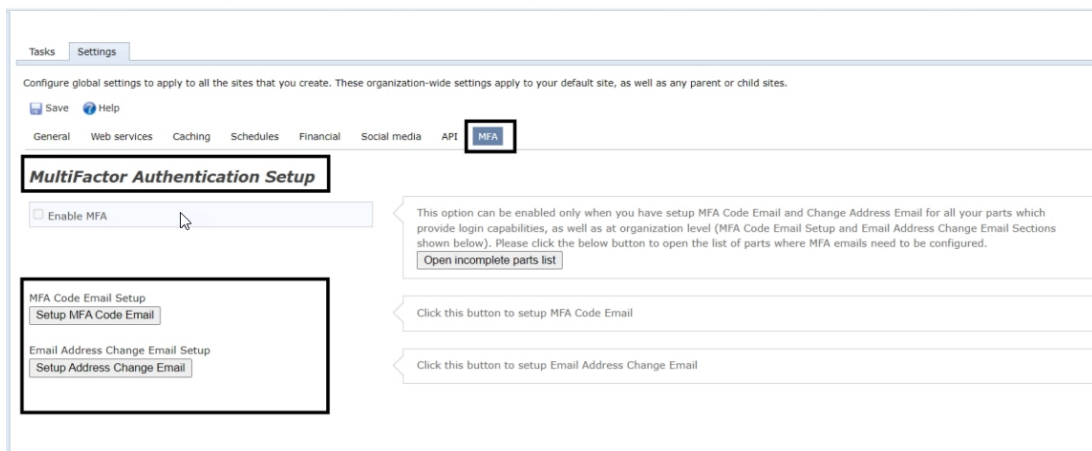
Tasks Settings

Configure global settings to apply to all the sites that you create. These organization-wide settings apply to your default site, as well as any parent or child sites.

Save Help

General Web services Caching Schedules Financial Social media API MFA

MultiFactor Authentication Setup

Enable MFA

This option can be enabled only when you have setup MFA Code Email and Change Address Email for all your parts which provide login capabilities, as well as at organization level (MFA Code Email Setup and Email Address Change Email Sections shown below). Please click the below button to open the list of parts where MFA emails need to be configured.

Open incomplete parts list

MFA Code Email Setup

Setup MFA Code Email

Click this button to setup MFA Code Email

Email Address Change Email Setup

Setup Address Change Email

Click this button to setup Email Address Change Email